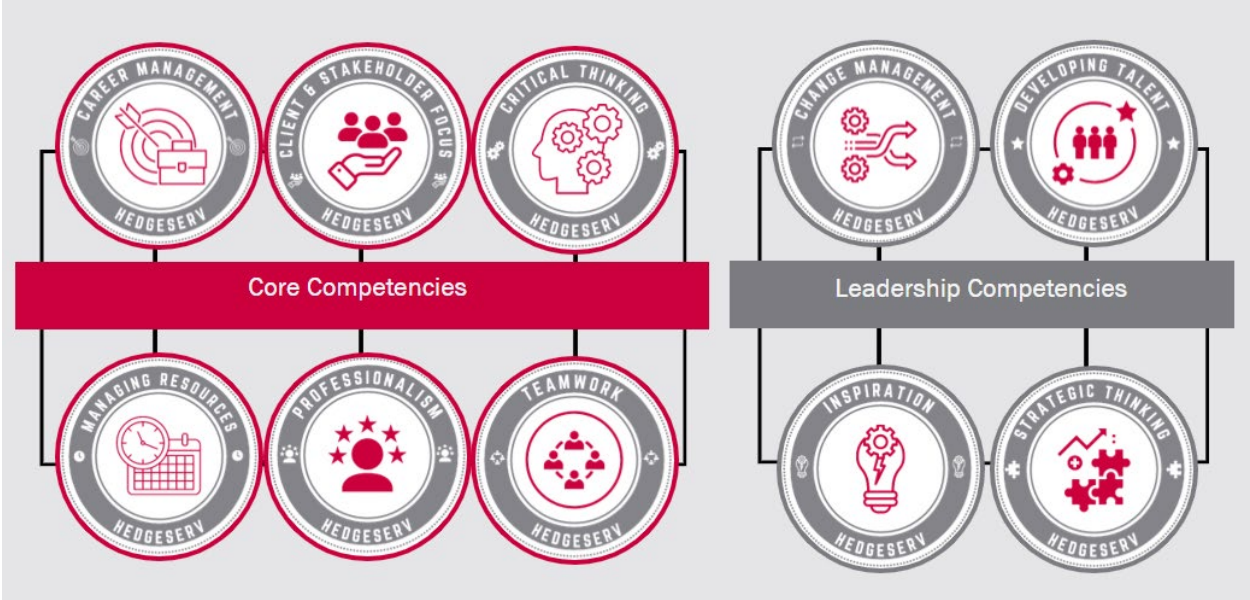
CAREER MANAGEMENT
HEDGESERV

CLIENT & STAKEHOLDER FOCUS
HEDGESERV

CRITICAL THINKING
HEDGESERV

CHANGE MANAGEMENT
HEDGESERV

DEVELOPING TALENT
HEDGESERV

Core Competencies

Leadership Competencies

MANAGING RESOURCES
HEDGESERV

PROFESSIONALISM
HEDGESERV

TEAMWORK
HEDGESERV

INSPIRATION
HEDGESERV

STRATEGIC THINKING
HEDGESERV